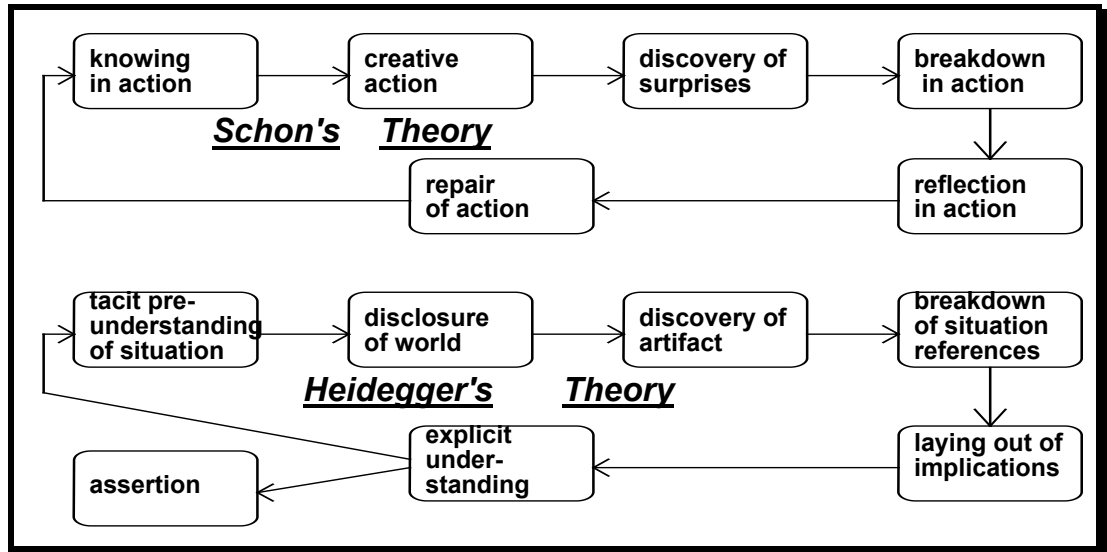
knowing in action

creative action

discovery of surprises

breakdown in action

Schon's Theory

reflection in action

repair of action

tacit preunderstanding of situation

disclosure of world

discovery of artifact

breakdown of situation references

Heidegger's Theory

laying out of implications

explicit understanding

assertion